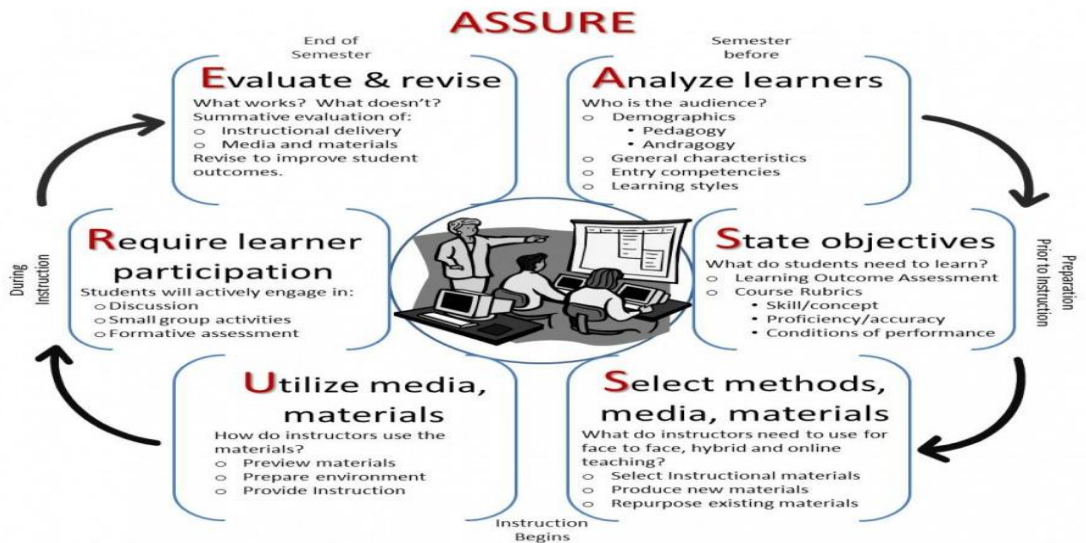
ASSURE

End of Semester

Evaluate & revise
What works? What doesn't?
Summative evaluation of:
o Instructional delivery
o Media and materials
Revise to improve student outcomes.

Semester before

Analyze learners
Who is the audience?
o Demographics
• Pedagogy
• Andragogy
o General characteristics
o Entry competencies
o Learning styles

During Instruction

Require learner participation
Students will actively engage in:
o Discussion
o Small group activities
o Formative assessment

State objectives
What do students need to learn?
o Learning Outcome Assessment
o Course Rubrics
• Skill/concept
• Proficiency/accuracy
• Conditions of performance

Preparation Prior to Instruction

Utilize media, materials
How do instructors use the materials?
o Preview materials
o Prepare environment
o Provide Instruction

Select methods, media, materials
What do instructors need to use for face to face, hybrid and online teaching?
o Select Instructional materials
o Produce new materials
o Repurpose existing materials

Instruction Begins